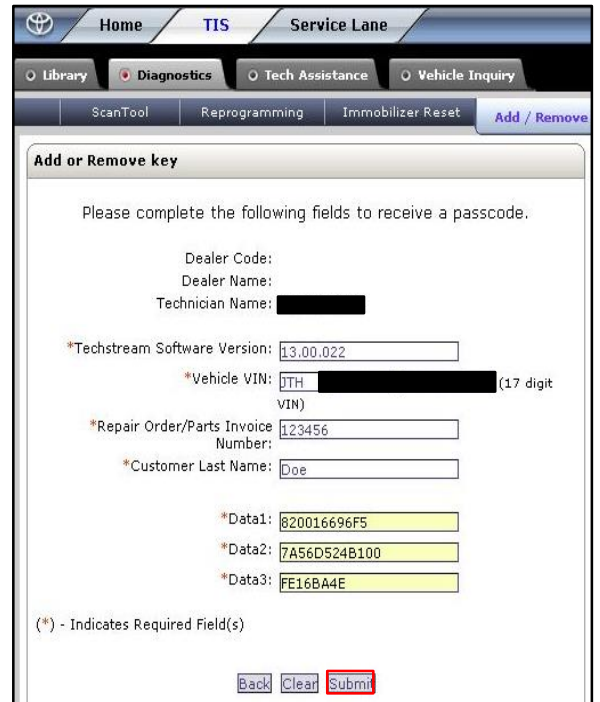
Home TIS Service Lane

Library Diagnostics Tech Assistance Vehicle Inquiry

ScanTool Reprogramming Immobilizer Reset Add / Remove

Add or Remove key

Please complete the following fields to receive a passcode.

Dealer Code:
Dealer Name:
Technician Name:

*Techstream Software Version: 13.00.022
*Vehicle VIN: JTH (17 digit VIN)
*Repair Order/Parts Invoice Number: 123456
*Customer Last Name: Doe

*Data1: 820016696F5
*Data2: 7A56D524B100
*Data3: FE16BA4E

(*) - Indicates Required Field(s)

Back Clear Submit